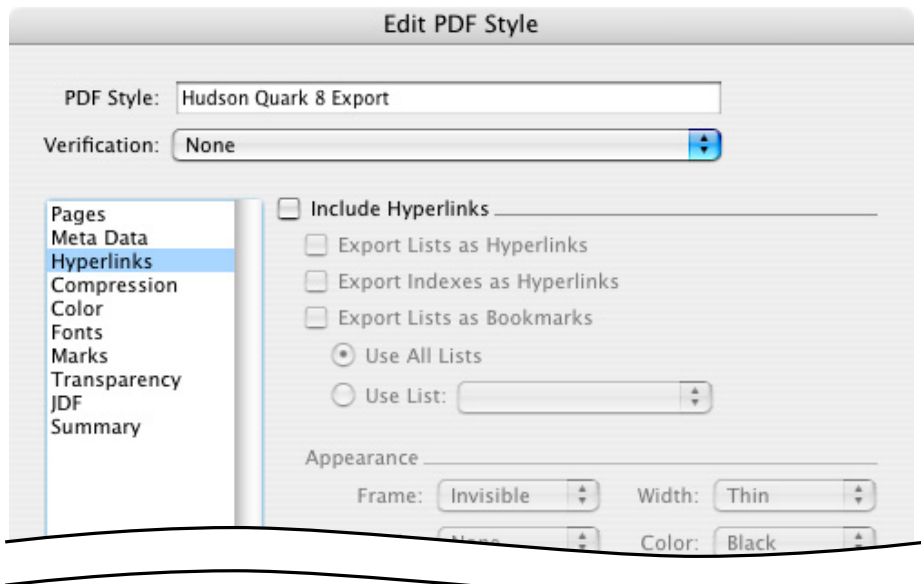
Edit PDF Style

PDF Style: Hudson Quark 8 Export

Verification: None

Pages
Meta Data
Hyperlinks
Compression
Color
Fonts
Marks
Transparency
JDF
Summary

Include Hyperlinks

Export Lists as Hyperlinks

Export Indexes as Hyperlinks

Export Lists as Bookmarks

Use All Lists

Use List:

Appearance

Frame: Invisible

Width: Thin

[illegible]

Color: Black